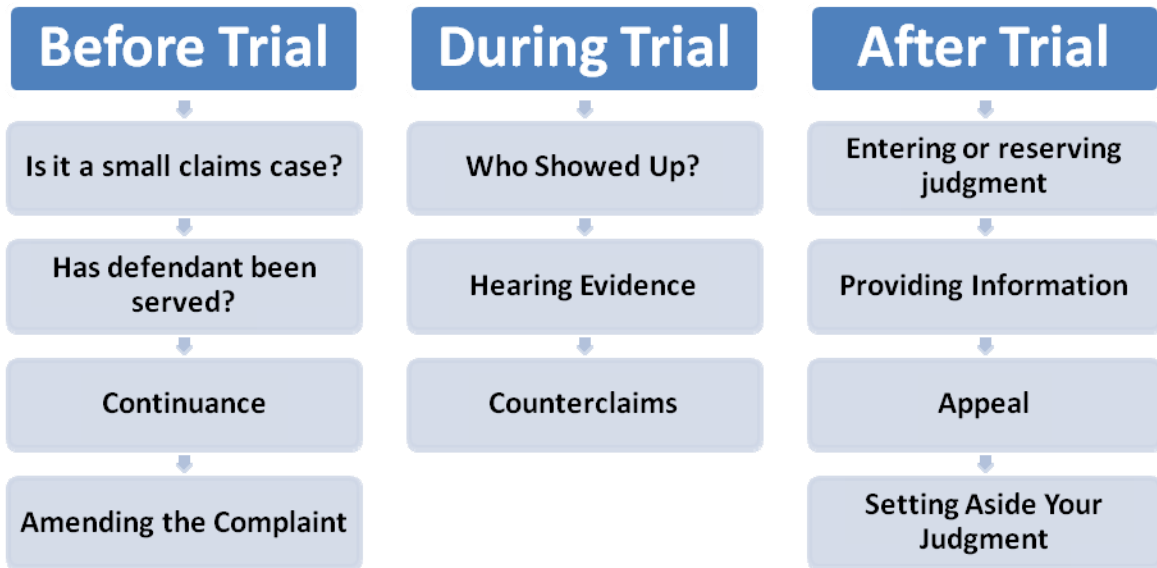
Before Trial

Is it a small claims case?

Has defendant been served?

Continuance

Amending the Complaint

During Trial

Who Showed Up?

Hearing Evidence

Counterclaims

After Trial

Entering or reserving judgment

Providing Information

Appeal

Setting Aside Your Judgment